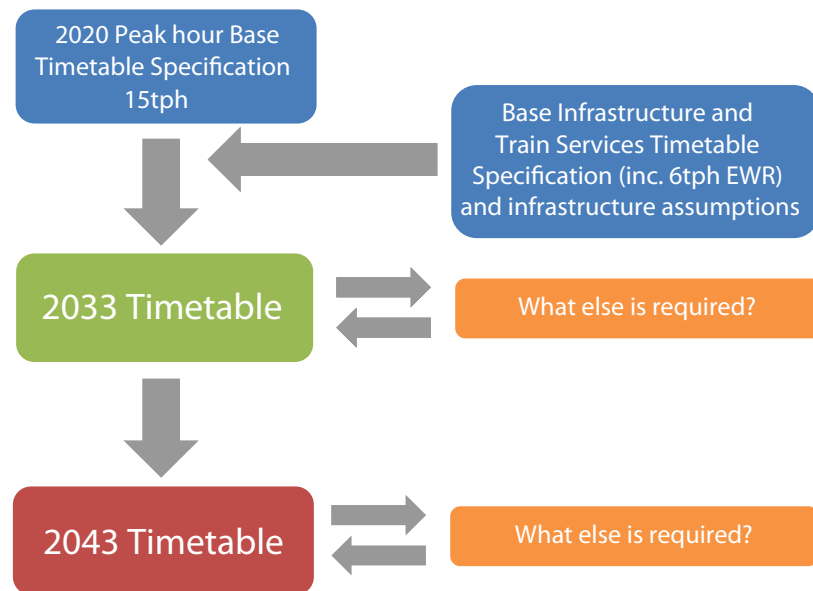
2020 Peak hour Base Timetable Specification 15tph

Base Infrastructure and Train Services Timetable Specification (inc. 6tph EWR) and infrastructure assumptions

2033 Timetable

What else is required?

2043 Timetable

What else is required?